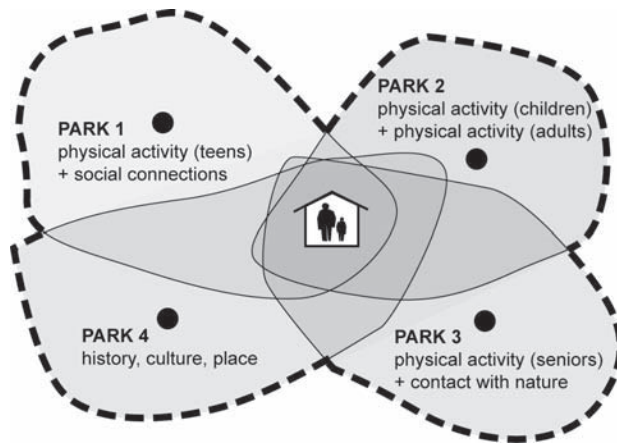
PARK 1
physical activity (teens)
+ social connections

PARK 2
physical activity (children)
+ physical activity (adults)

PARK 4
history, culture, place

PARK 3
physical activity (seniors)
+ contact with nature